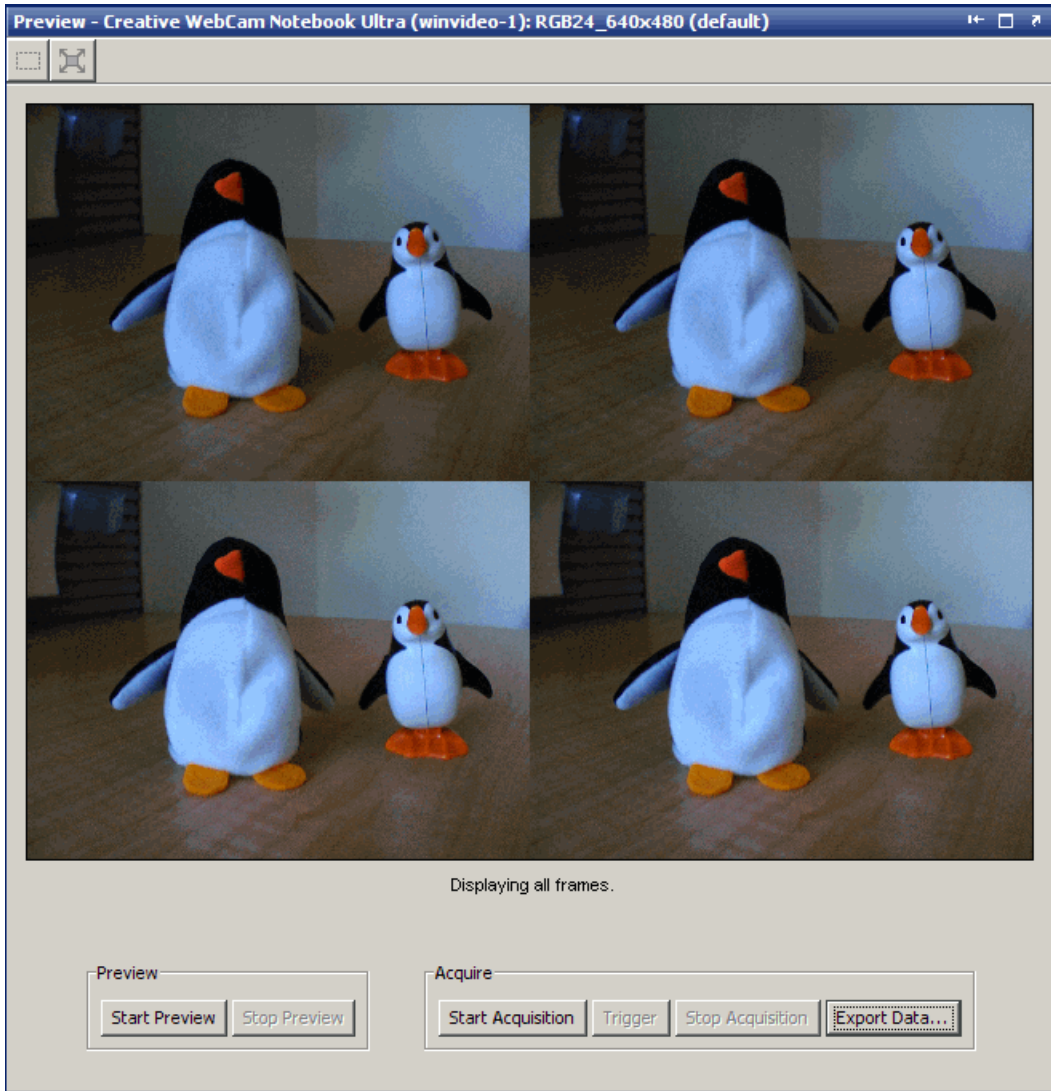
Preview - Creative WebCam Notebook Ultra (winvideo-1): RGB24_640x480 (default)

Displaying all frames.

Preview
Start Preview
Stop Preview

Acquire
Start Acquisition
Trigger
Stop Acquisition
Export Data...